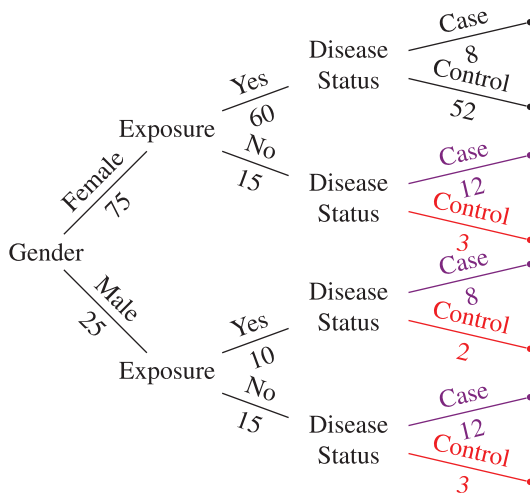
Gender

Female
75

Exposure

Yes
60

Disease Status

Case
8

Control
52

No
15

Disease Status

Case
12

Control
3

Male
25

Exposure

Yes
10

Disease Status

Case
8

Control
2

No
15

Disease Status

Case
12

Control
3